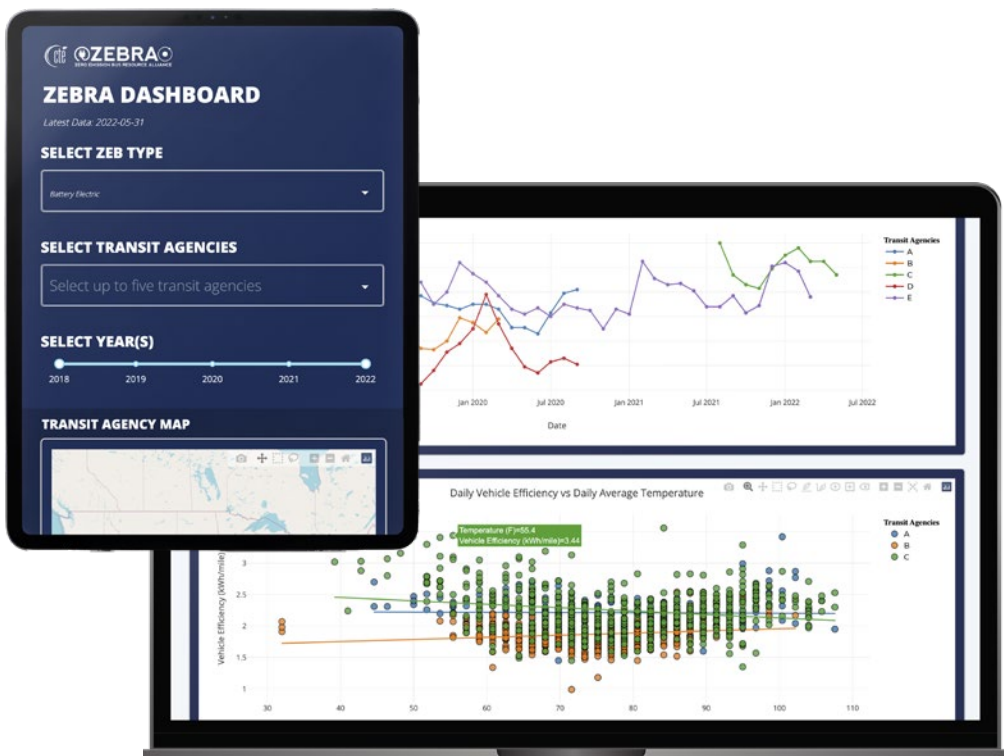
cte ZEBRA
ZERO EMISSION BUS RESOURCE ALLIANCE

ZEBRA DASHBOARD

Latest Data: 2022-05-31

SELECT ZEB TYPE

Battery Electric

SELECT TRANSIT AGENCIES

Select up to five transit agencies

SELECT YEAR(S)

2018 2019 2020 2021 2022

TRANSIT AGENCY MAP

Transit Agencies
A
B
C
D
E

Jan 2020 Jul 2020 Jan 2021 Jul 2021 Jan 2022 Jul 2022

Date

Daily Vehicle Efficiency vs Daily Average Temperature

Temperature (F)=55.4
Vehicle Efficiency (kWh/mile)=3.44

Transit Agencies
A
B
C

Vehicle Efficiency (kWh/mile)

3
2.5
2
1.5
1

30 40 50 60 70 80 90 100 110